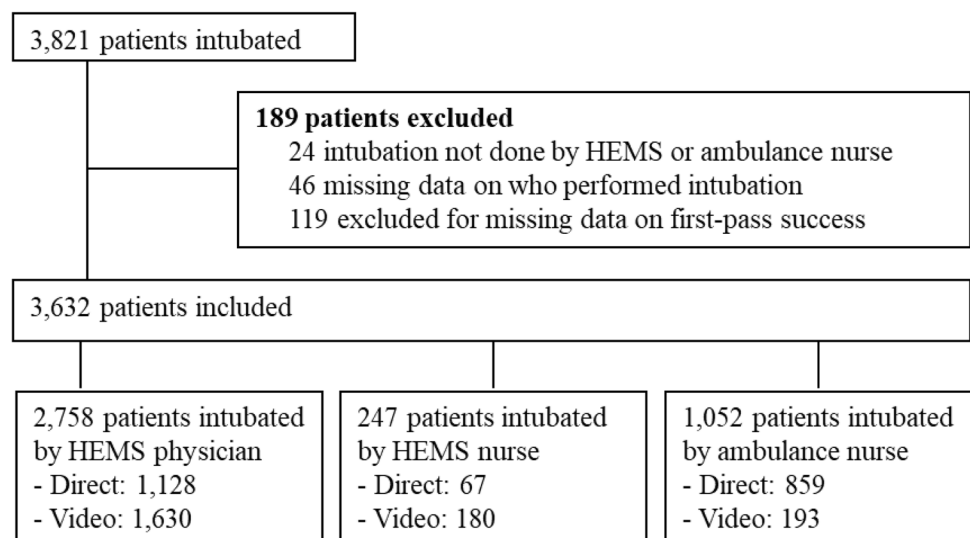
3,821 patients intubated

**189 patients excluded**
24 intubation not done by HEMS or ambulance nurse
46 missing data on who performed intubation
119 excluded for missing data on first-pass success

3,632 patients included

2,758 patients intubated by HEMS physician
- Direct: 1,128
- Video: 1,630

247 patients intubated by HEMS nurse
- Direct: 67
- Video: 180

1,052 patients intubated by ambulance nurse
- Direct: 859
- Video: 193